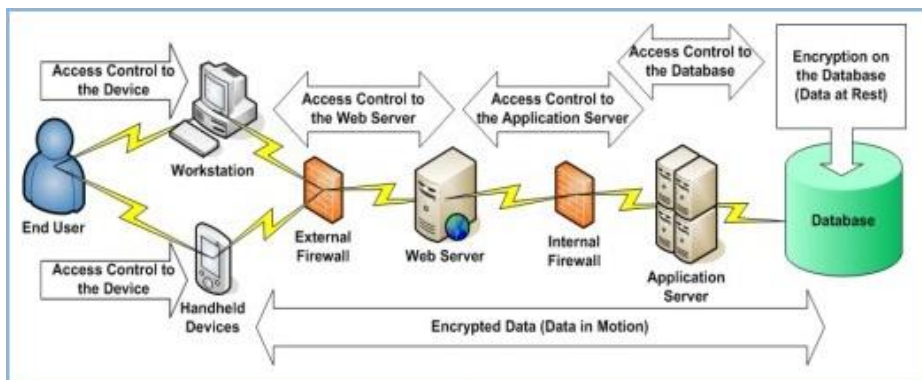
Access Control to the Device

Workstation

End User

Access Control to the Device

Handheld Devices

Access Control to the Web Server

External Firewall

Web Server

Access Control to the Application Server

Internal Firewall

Access Control to the Database

Application Server

Encryption on the Database (Data at Rest)

Database

Encrypted Data (Data in Motion)